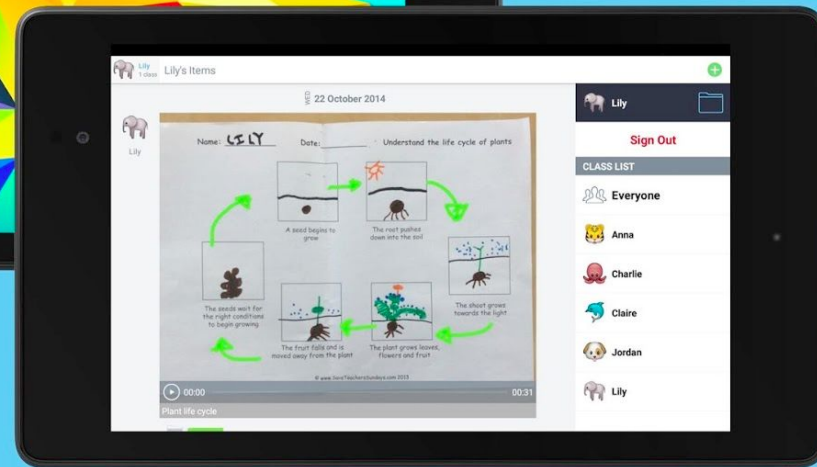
Lily
1 class
Lily's Items

WED 22 October 2014

Lily

Name: LILY
Date: ________
Understand the life cycle of plants

A seed begins to grow

The root pushes down into the soil

The shoot grows towards the light

The plant grows leaves, flowers and fruit

The fruit falls and is moved away from the plant

The seeds wait for the right conditions to begin growing

© www.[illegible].com 2013

00:00
00:31
Plant life cycle

Lily
Sign Out
CLASS LIST
Everyone
Anna
Charlie
Claire
Jordan
Lily